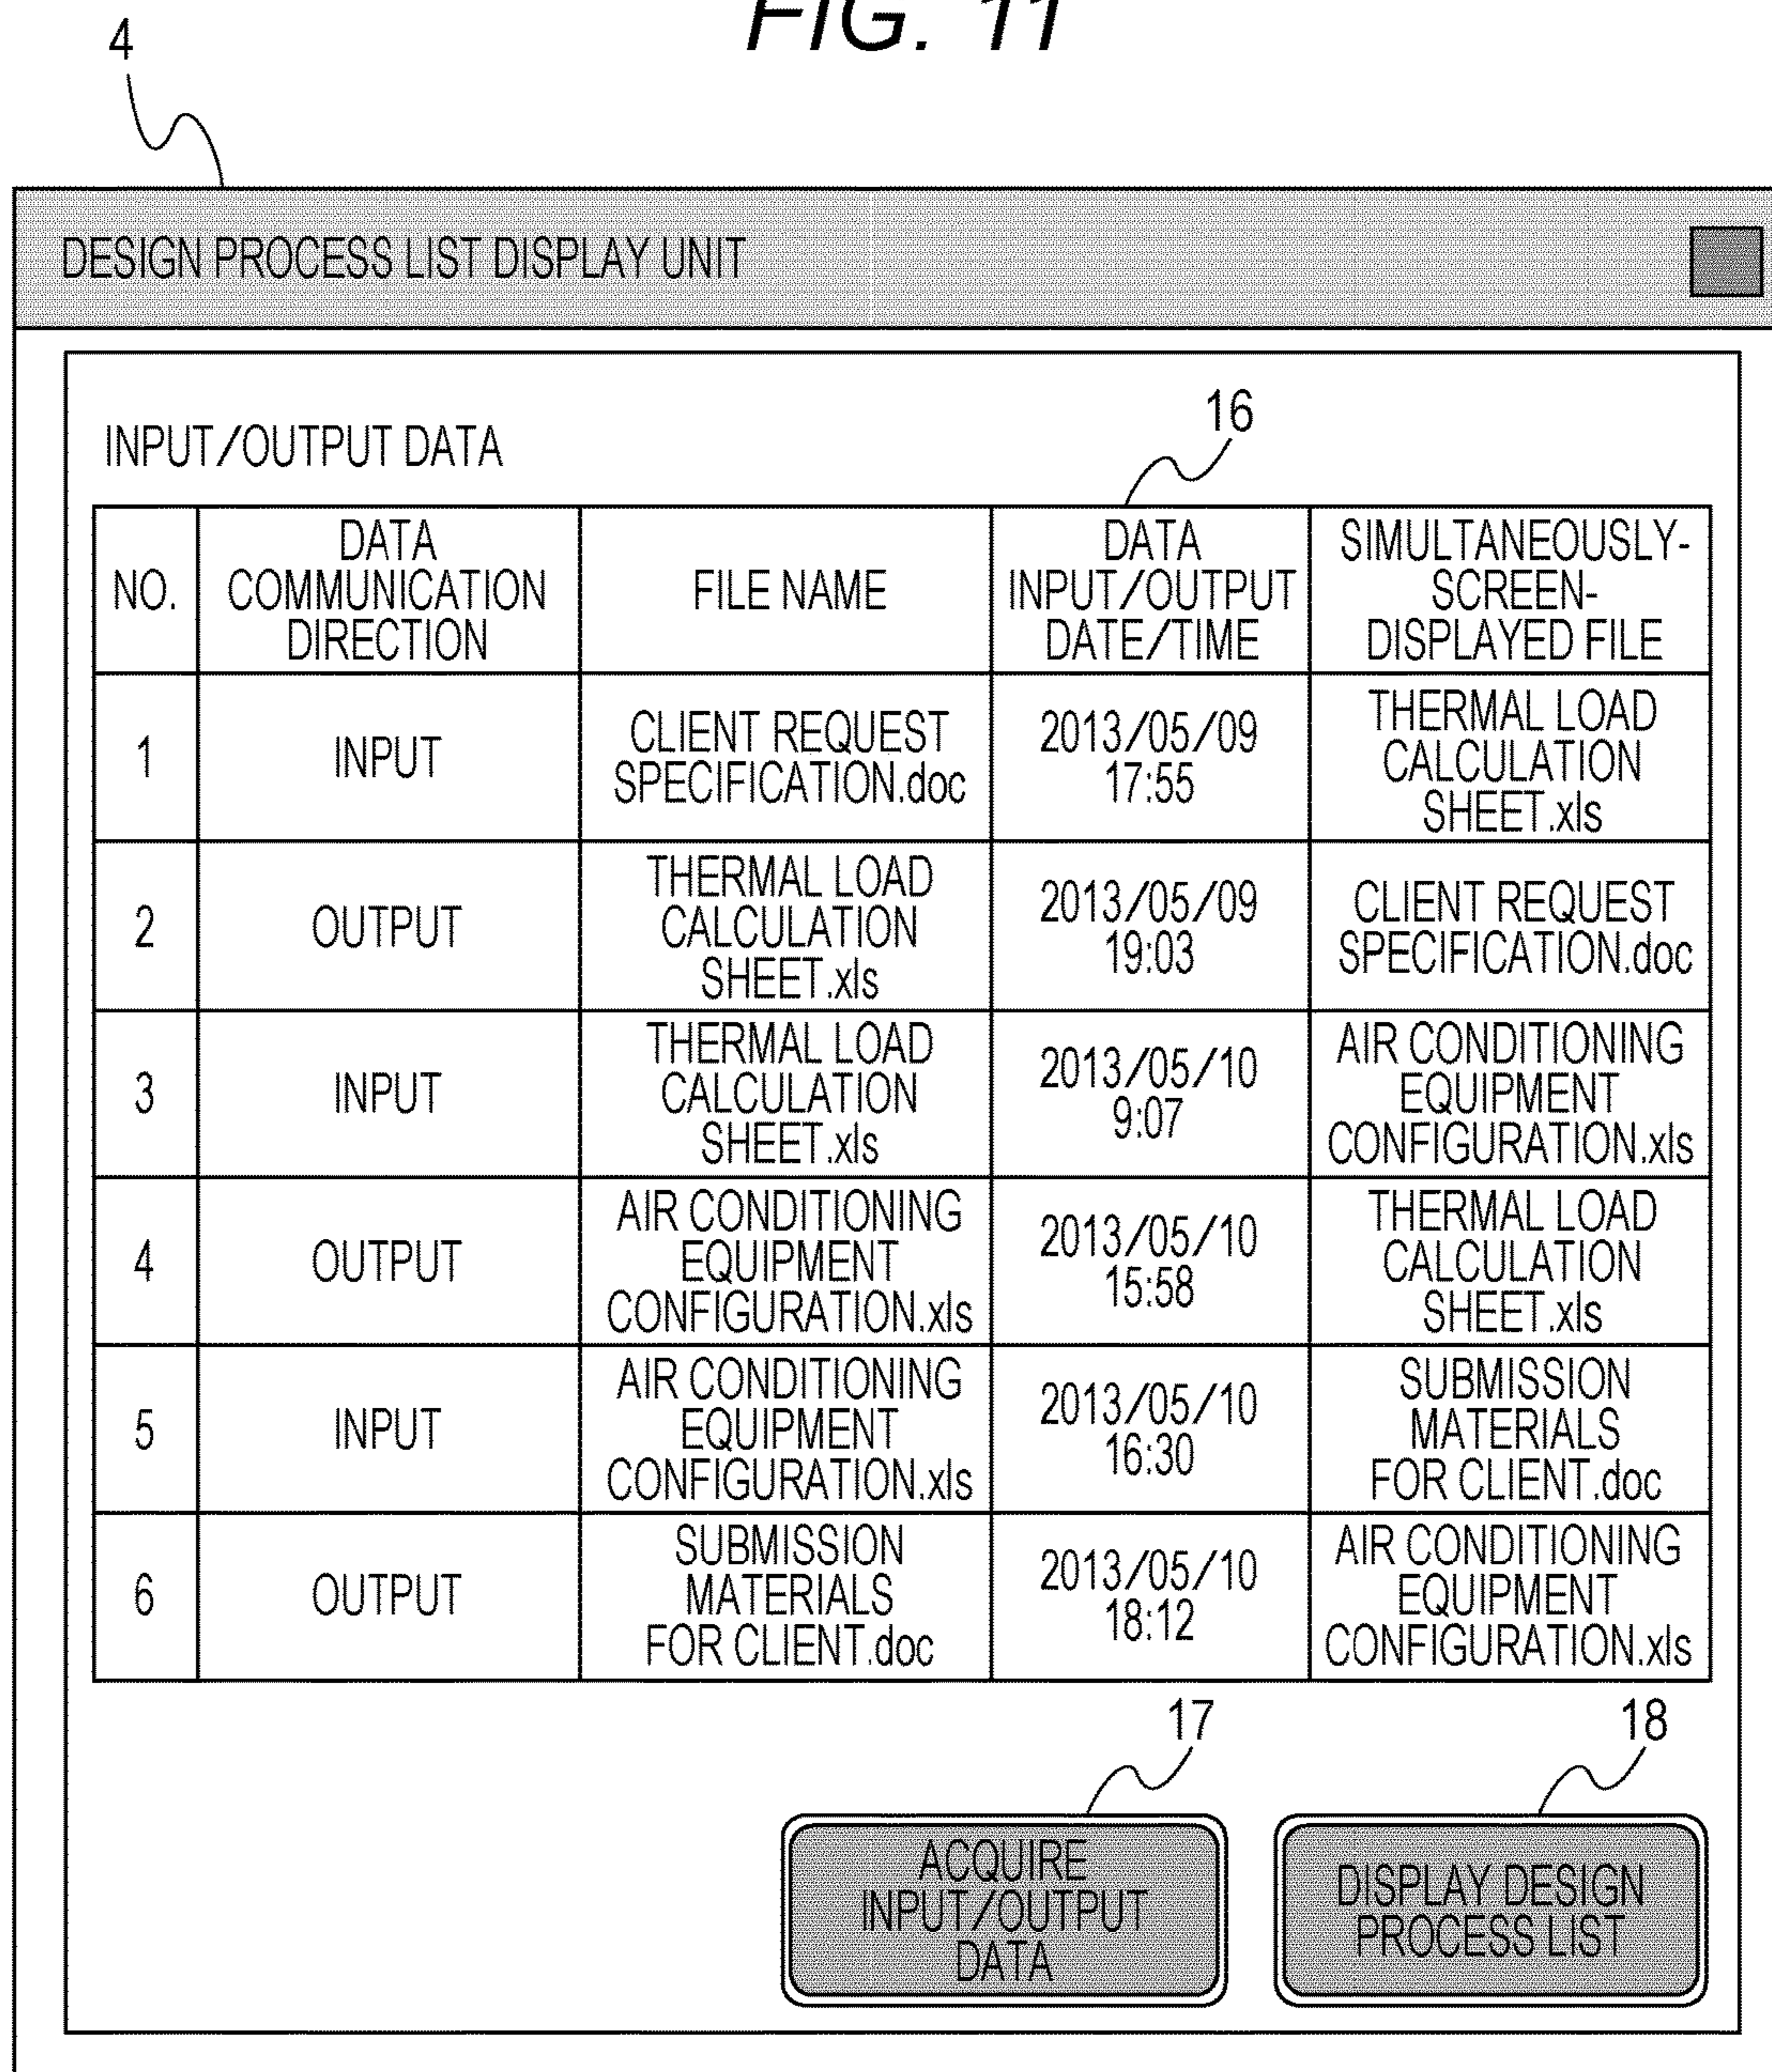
FIG. 11

4

DESIGN PROCESS LIST DISPLAY UNIT

INPUT/OUTPUT DATA

16

| NO. | DATA COMMUNICATION DIRECTION | FILE NAME | DATA INPUT/OUTPUT DATE/TIME | SIMULTANEOUSLY-SCREEN-DISPLAYED FILE |
|---|---|---|---|---|
| 1 | INPUT | CLIENT REQUEST SPECIFICATION.doc | 2013/05/09 17:55 | THERMAL LOAD CALCULATION SHEET.xls |
| 2 | OUTPUT | THERMAL LOAD CALCULATION SHEET.xls | 2013/05/09 19:03 | CLIENT REQUEST SPECIFICATION.doc |
| 3 | INPUT | THERMAL LOAD CALCULATION SHEET.xls | 2013/05/10 9:07 | AIR CONDITIONING EQUIPMENT CONFIGURATION.xls |
| 4 | OUTPUT | AIR CONDITIONING EQUIPMENT CONFIGURATION.xls | 2013/05/10 15:58 | THERMAL LOAD CALCULATION SHEET.xls |
| 5 | INPUT | AIR CONDITIONING EQUIPMENT CONFIGURATION.xls | 2013/05/10 16:30 | SUBMISSION MATERIALS FOR CLIENT.doc |
| 6 | OUTPUT | SUBMISSION MATERIALS FOR CLIENT.doc | 2013/05/10 18:12 | AIR CONDITIONING EQUIPMENT CONFIGURATION.xls |

17

18

ACQUIRE INPUT/OUTPUT DATA

DISPLAY DESIGN PROCESS LIST